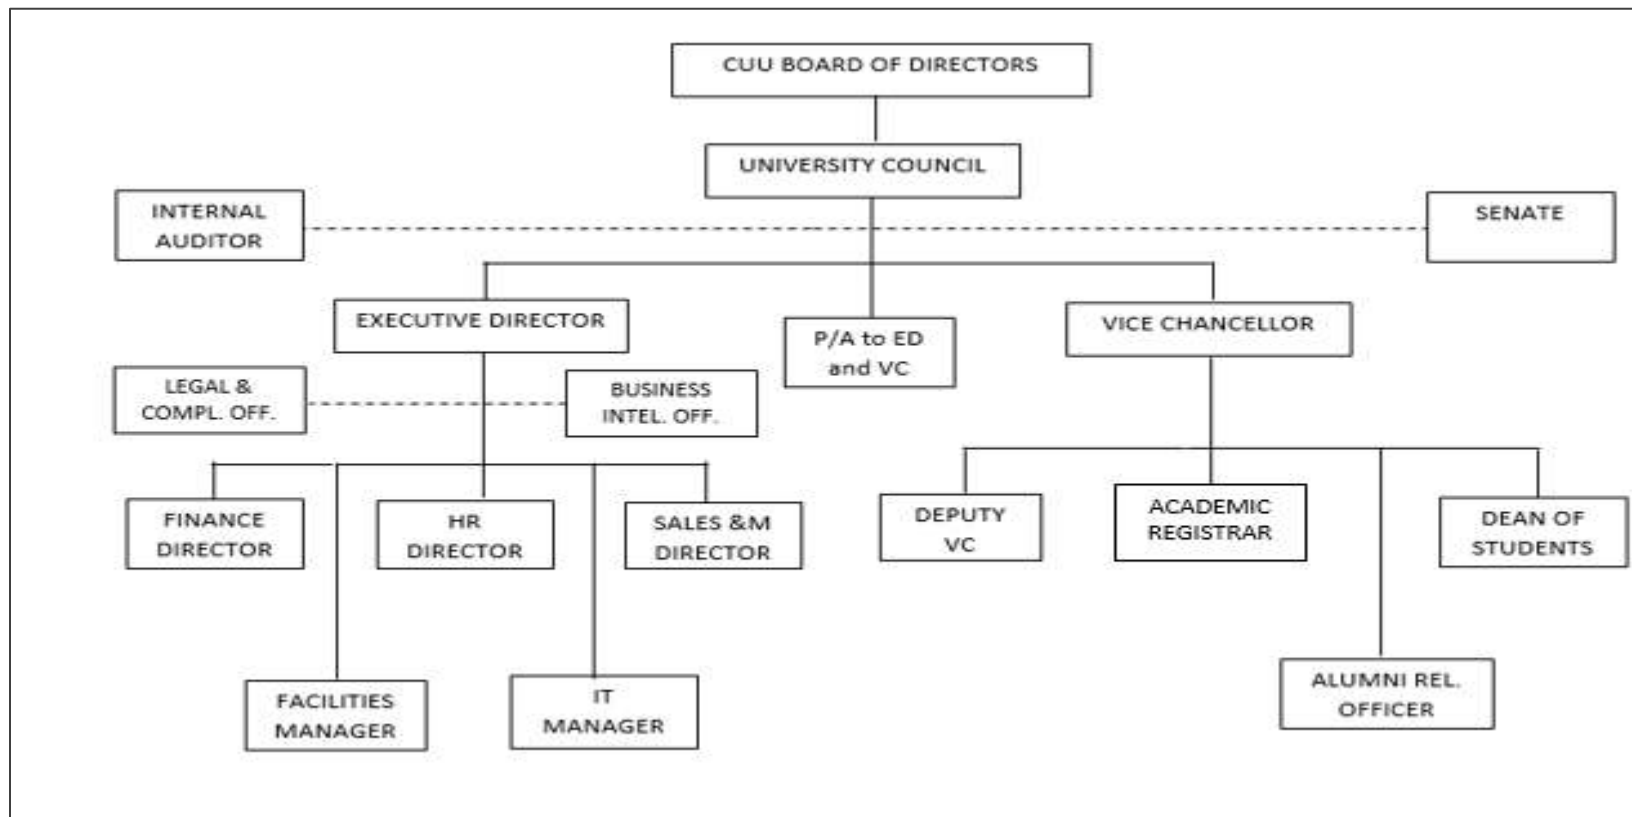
CUU BOARD OF DIRECTORS

UNIVERSITY COUNCIL

INTERNAL AUDITOR

SENATE

EXECUTIVE DIRECTOR

P/A to ED and VC

VICE CHANCELLOR

LEGAL & COMPL. OFF.

BUSINESS INTEL. OFF.

FINANCE DIRECTOR

HR DIRECTOR

SALES &M DIRECTOR

DEPUTY VC

ACADEMIC REGISTRAR

DEAN OF STUDENTS

FACILITIES MANAGER

IT MANAGER

ALUMNI REL. OFFICER